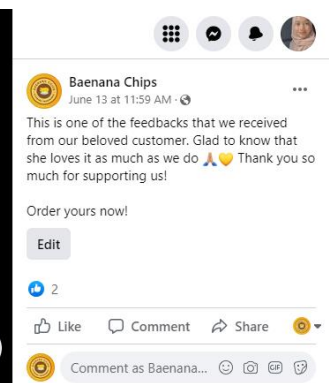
Baenana Chips
June 13 at 11:59 AM ·

This is one of the feedbacks that we received from our beloved customer. Glad to know that she loves it as much as we do 🙏💛 Thank you so much for supporting us!

Order yours now!

Edit

2

Like Comment Share

Comment as Baenana...